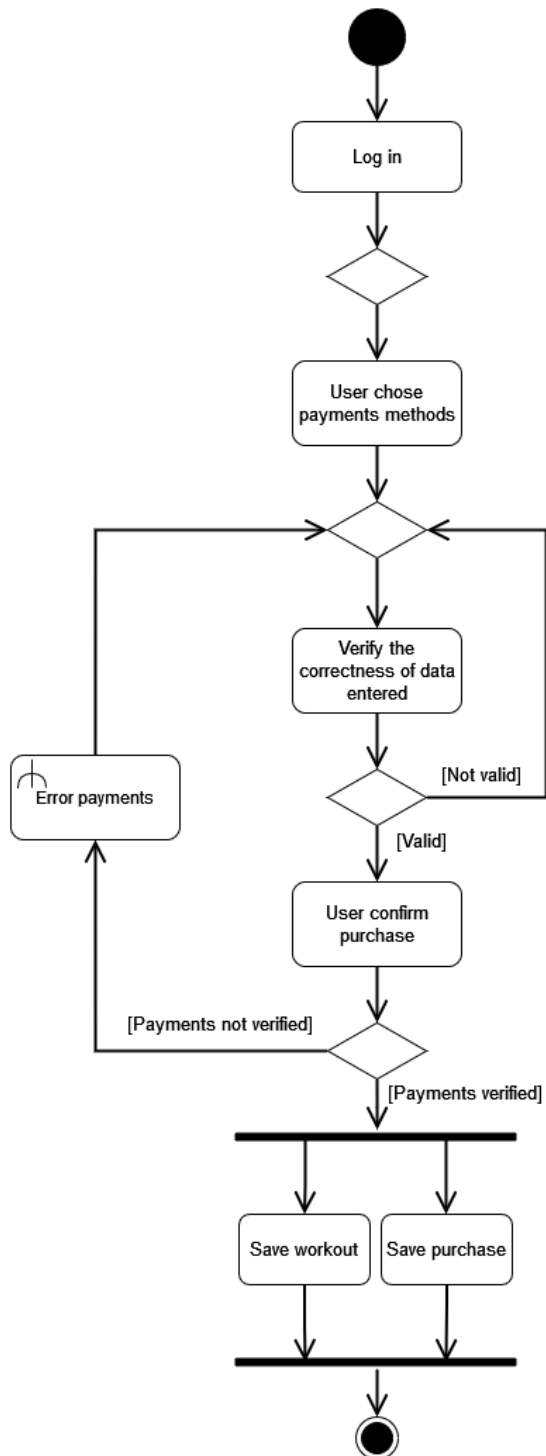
Log in

User chose payments methods

Verify the correctness of data entered

[Not valid]

Error payments

[Valid]

User confirm purchase

[Payments not verified]

[Payments verified]

Save workout

Save purchase